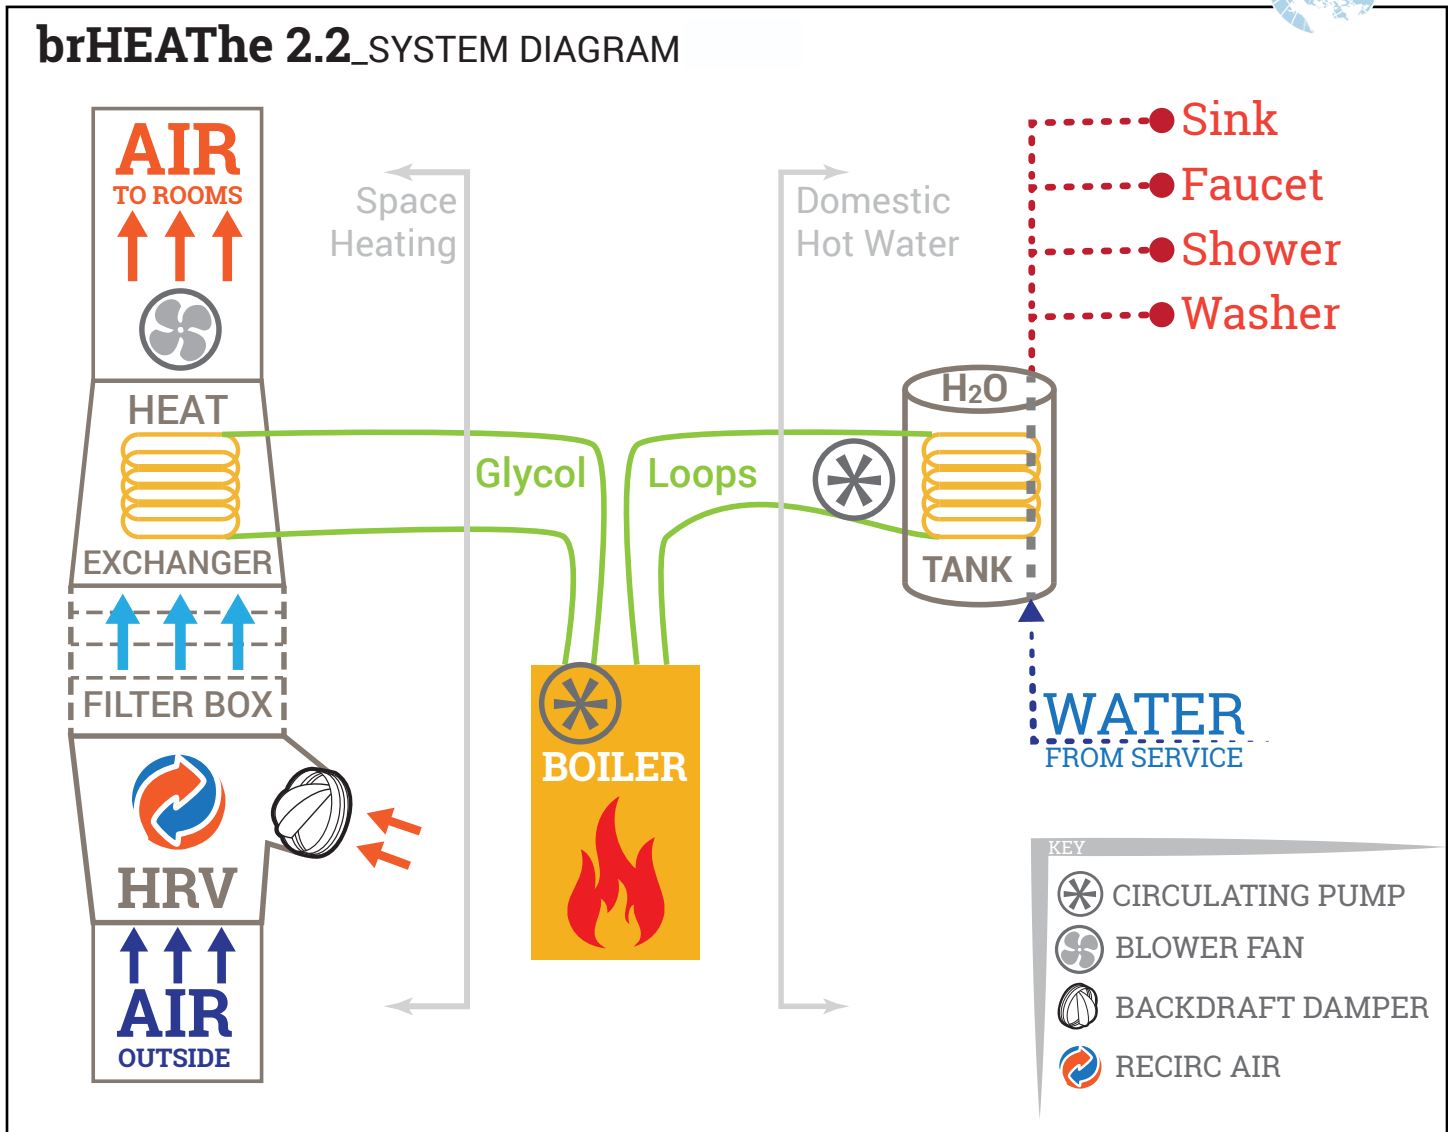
brHEAThe 2.2_SYSTEM DIAGRAM

AIR
TO ROOMS

HEAT
EXCHANGER

FILTER BOX

HRV

AIR
OUTSIDE

Space
Heating

Glycol

Loops

BOILER

Domestic
Hot Water

$H_2O$

TANK

Sink
Faucet
Shower
Washer

WATER
FROM SERVICE

KEY
CIRCULATING PUMP
BLOWER FAN
BACKDRAFT DAMPER
RECIRC AIR